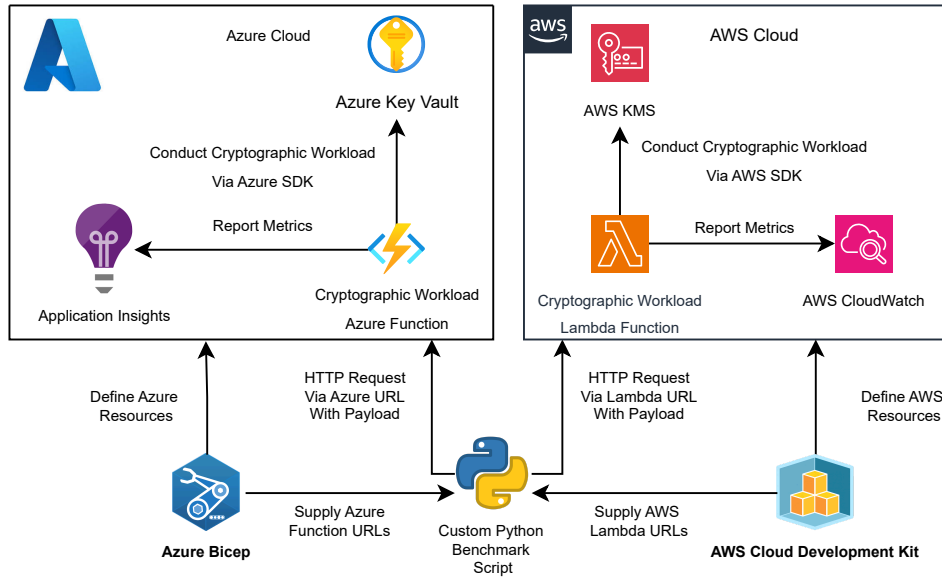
Azure Cloud

Azure Key Vault

Conduct Cryptographic Workload
Via Azure SDK

Report Metrics

Application Insights

Cryptographic Workload
Azure Function

aws

AWS Cloud

AWS KMS

Conduct Cryptographic Workload
Via AWS SDK

Report Metrics

Cryptographic Workload
Lambda Function

AWS CloudWatch

Define Azure
Resources

HTTP Request
Via Azure URL
With Payload

HTTP Request
Via Lambda URL
With Payload

Define AWS
Resources

Supply Azure
Function URLs

Supply AWS
Lambda URLs

Azure Bicep

Custom Python
Benchmark
Script

AWS Cloud Development Kit